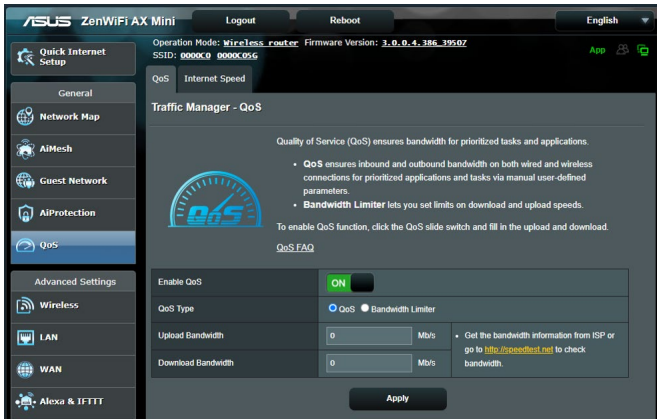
ASUS ZenWiFi AX Mini

Logout

Reboot

English

Quick Internet Setup

Operation Mode: Wireless router Firmware Version: 3.0.0.4.386_39507
SSID: 0000C0 0000C05G

App

General

Network Map

AiMesh

Guest Network

AiProtection

QoS

Advanced Settings

Wireless

LAN

WAN

Alexa & IFTTT

QoS

Internet Speed

Traffic Manager - QoS

QoS

Quality of Service (QoS) ensures bandwidth for prioritized tasks and applications.

- QoS ensures inbound and outbound bandwidth on both wired and wireless connections for prioritized applications and tasks via manual user-defined parameters.
- Bandwidth Limiter lets you set limits on download and upload speeds.

To enable QoS function, click the QoS slide switch and fill in the upload and download.

QoS FAQ

| Enable QoS | ON | |
|---|---|---|
| QoS Type | QoS Bandwidth Limiter | |
| Upload Bandwidth | 0 Mb/s | • Get the bandwidth information from ISP or go to http://speedtest.net to check bandwidth. |
| Download Bandwidth | 0 Mb/s | |

Apply